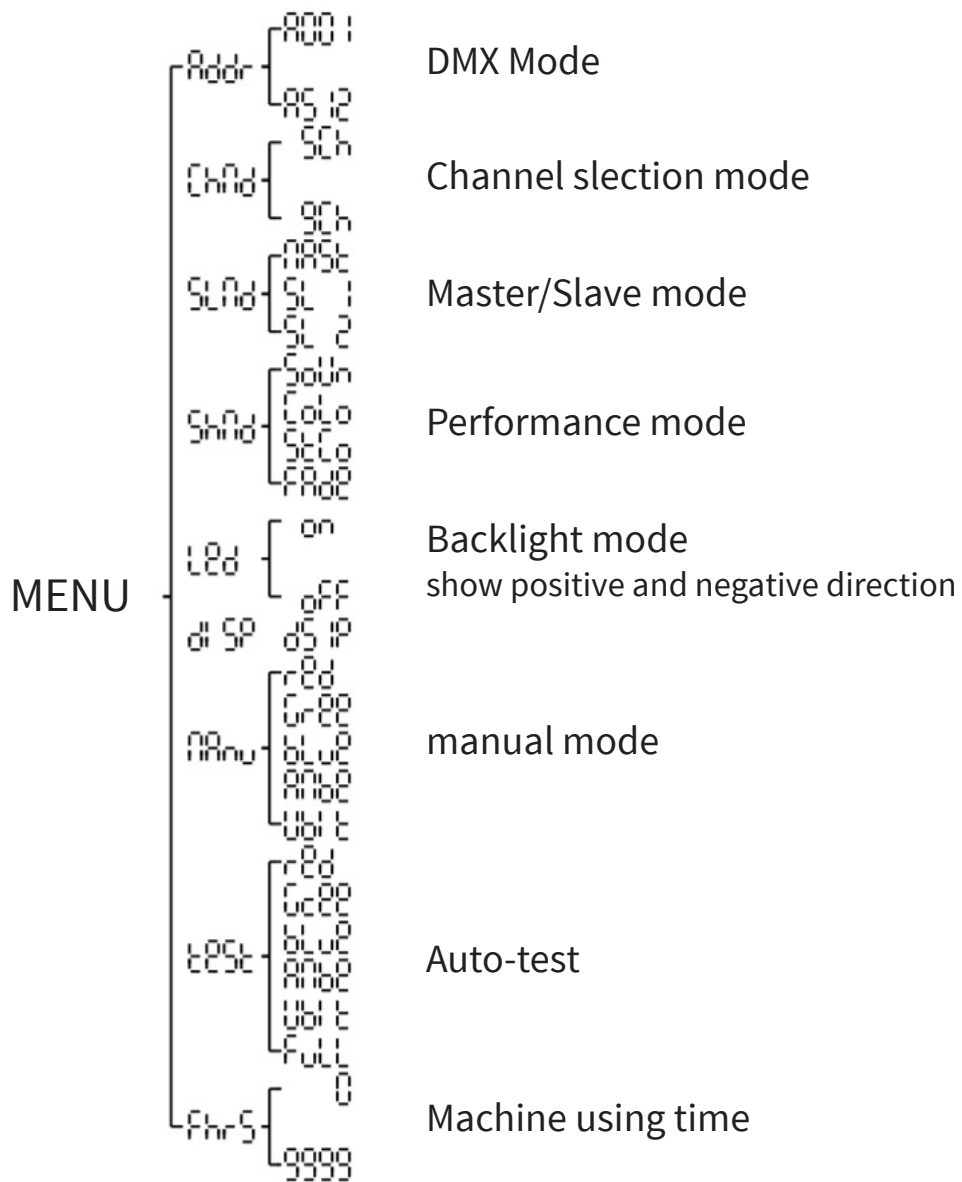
MENU

Addr
A001
A512
DMX Mode

ChNd
5Ch
9Ch
Channel slection mode

SLNd
NASt
SL 1
SL 2
Master/Slave mode

ShNd
SoUn
CoLo
SCLo
FAdE
Performance mode

LEd
on
oFF
Backlight mode

di SP
dS iP
show positive and negative direction

NAnu
rEd
GrEE
bLuE
AnbE
Ubi t
manual mode

tESt
rEd
GrEE
bLuE
AnbE
Ubi t
FuLL
Auto-test

FhrS
0
9999
Machine using time